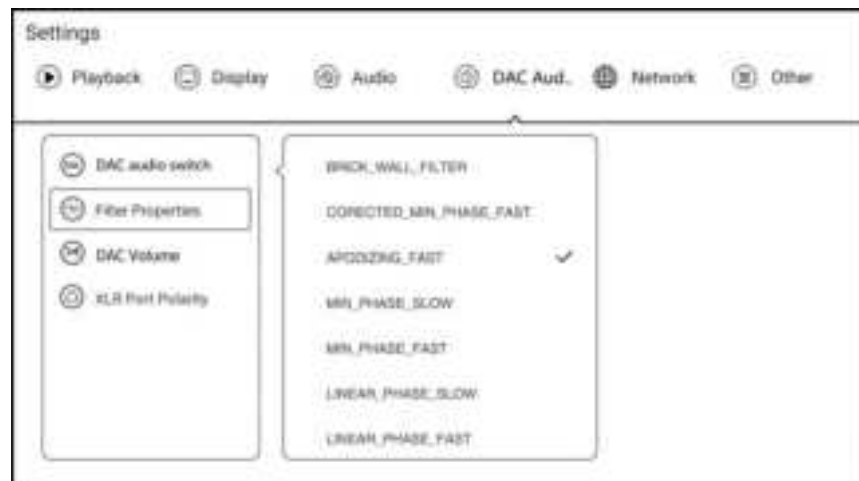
Settings

Playback Display Audio DAC Aud.. Network Other

DAC audio switch
Filter Properties
DAC Volume
XLR Port Polarity

BRICK_WALL_FILTER
CORECTED_MIN_PHASE_FAST
APODIZING_FAST ✓
MIN_PHASE_SLOW
MIN_PHASE_FAST
LINEAR_PHASE_SLOW
LINEAR_PHASE_FAST